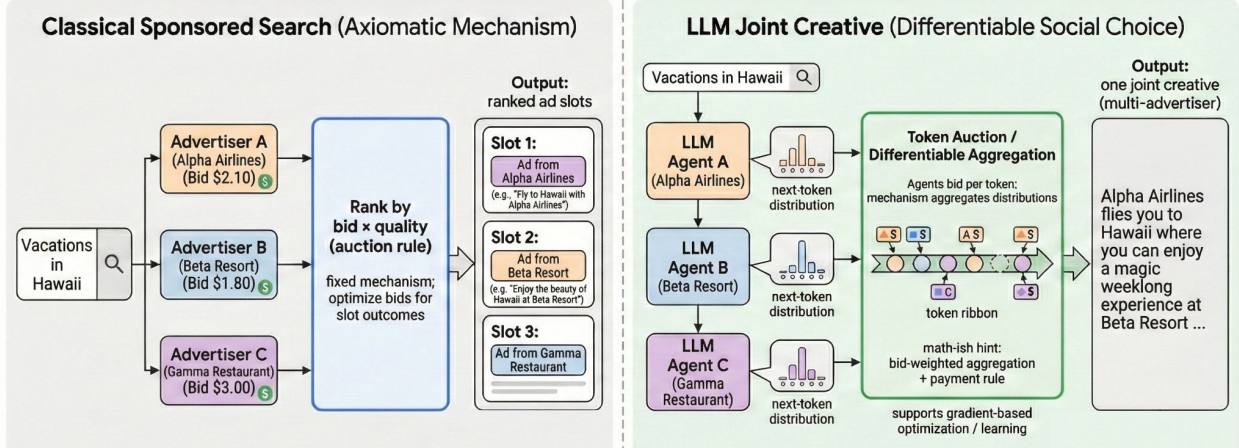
Classical Sponsored Search (Axiomatic Mechanism)

Vacations in Hawaii

Advertiser A (Alpha Airlines) (Bid $2.10)

Advertiser B (Beta Resort) (Bid $1.80)

Advertiser C (Gamma Restaurant) (Bid $3.00)

Rank by bid × quality (auction rule)

fixed mechanism; optimize bids for slot outcomes

Output: ranked ad slots

Slot 1:
Ad from Alpha Airlines
(e.g., "Fly to Hawaii with Alpha Airlines")

Slot 2:
Ad from Beta Resort
(e.g. "Enjoy the beauty of Hawaii at Beta Resort")

Slot 3:
Ad from Gamma Restaurant

LLM Joint Creative (Differentiable Social Choice)

Vacations in Hawaii

LLM Agent A (Alpha Airlines)

next-token distribution

LLM Agent B (Beta Resort)

next-token distribution

LLM Agent C (Gamma Restaurant)

next-token distribution

Token Auction / Differentiable Aggregation

Agents bid per token; mechanism aggregates distributions

A $ B $ A $ $ C $

token ribbon

math-ish hint: bid-weighted aggregation + payment rule

supports gradient-based optimization / learning

Output: one joint creative (multi-advertiser)

Alpha Airlines flies you to Hawaii where you can enjoy a magic weeklong experience at Beta Resort ...